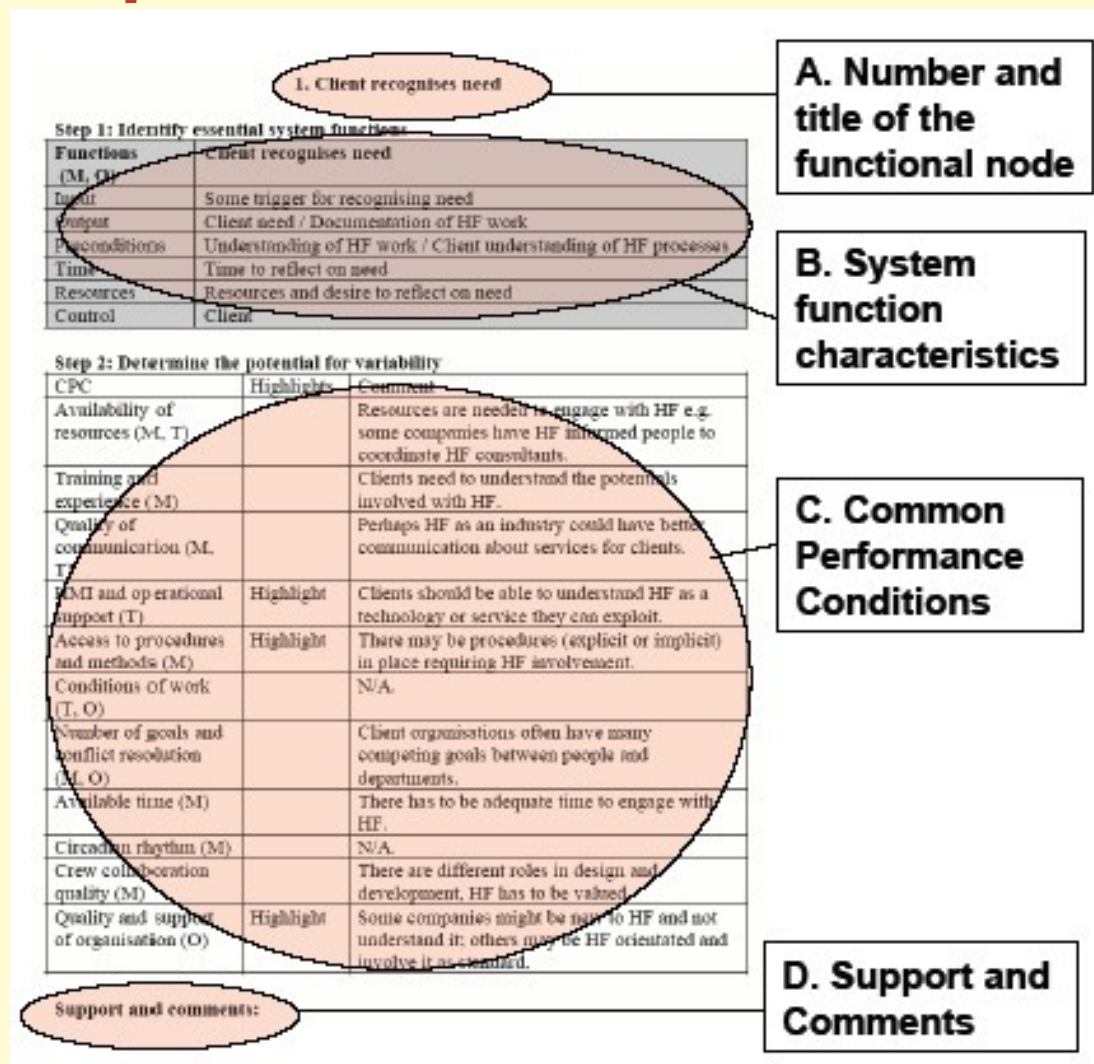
1. Client recognises need

A. Number and title of the functional node

Step 1: Identify essential system functions

| Functions (M, O) | Client recognises need |
|---|---|
| Input | Some trigger for recognising need |
| Output | Client need / Documentation of HF work |
| Preconditions | Understanding of HF work / Client understanding of HF processes |
| Time | Time to reflect on need |
| Resources | Resources and desire to reflect on need |
| Control | Client |

B. System function characteristics

Step 2: Determine the potential for variability

| CPC | Highlights | Comment |
|---|---|---|
| Availability of resources (M, T) | | Resources are needed to engage with HF e.g. some companies have HF informed people to coordinate HF consultants. |
| Training and experience (M) | | Clients need to understand the potentials involved with HF. |
| Quality of communication (M, T) | | Perhaps HF as an industry could have better communication about services for clients. |
| HMI and operational support (T) | Highlight | Clients should be able to understand HF as a technology or service they can exploit. |
| Access to procedures and methods (M) | Highlight | There may be procedures (explicit or implicit) in place requiring HF involvement. |
| Conditions of work (T, O) | | N/A. |
| Number of goals and conflict resolution (M, O) | | Client organisations often have many competing goals between people and departments. |
| Available time (M) | | There has to be adequate time to engage with HF. |
| Circadian rhythm (M) | | N/A. |
| Crew collaboration quality (M) | | There are different roles in design and development, HF has to be valued. |
| Quality and support of organisation (O) | Highlight | Some companies might be new to HF and not understand it; others may be HF orientated and involve it as standard. |

C. Common Performance Conditions

Support and comments:

D. Support and Comments